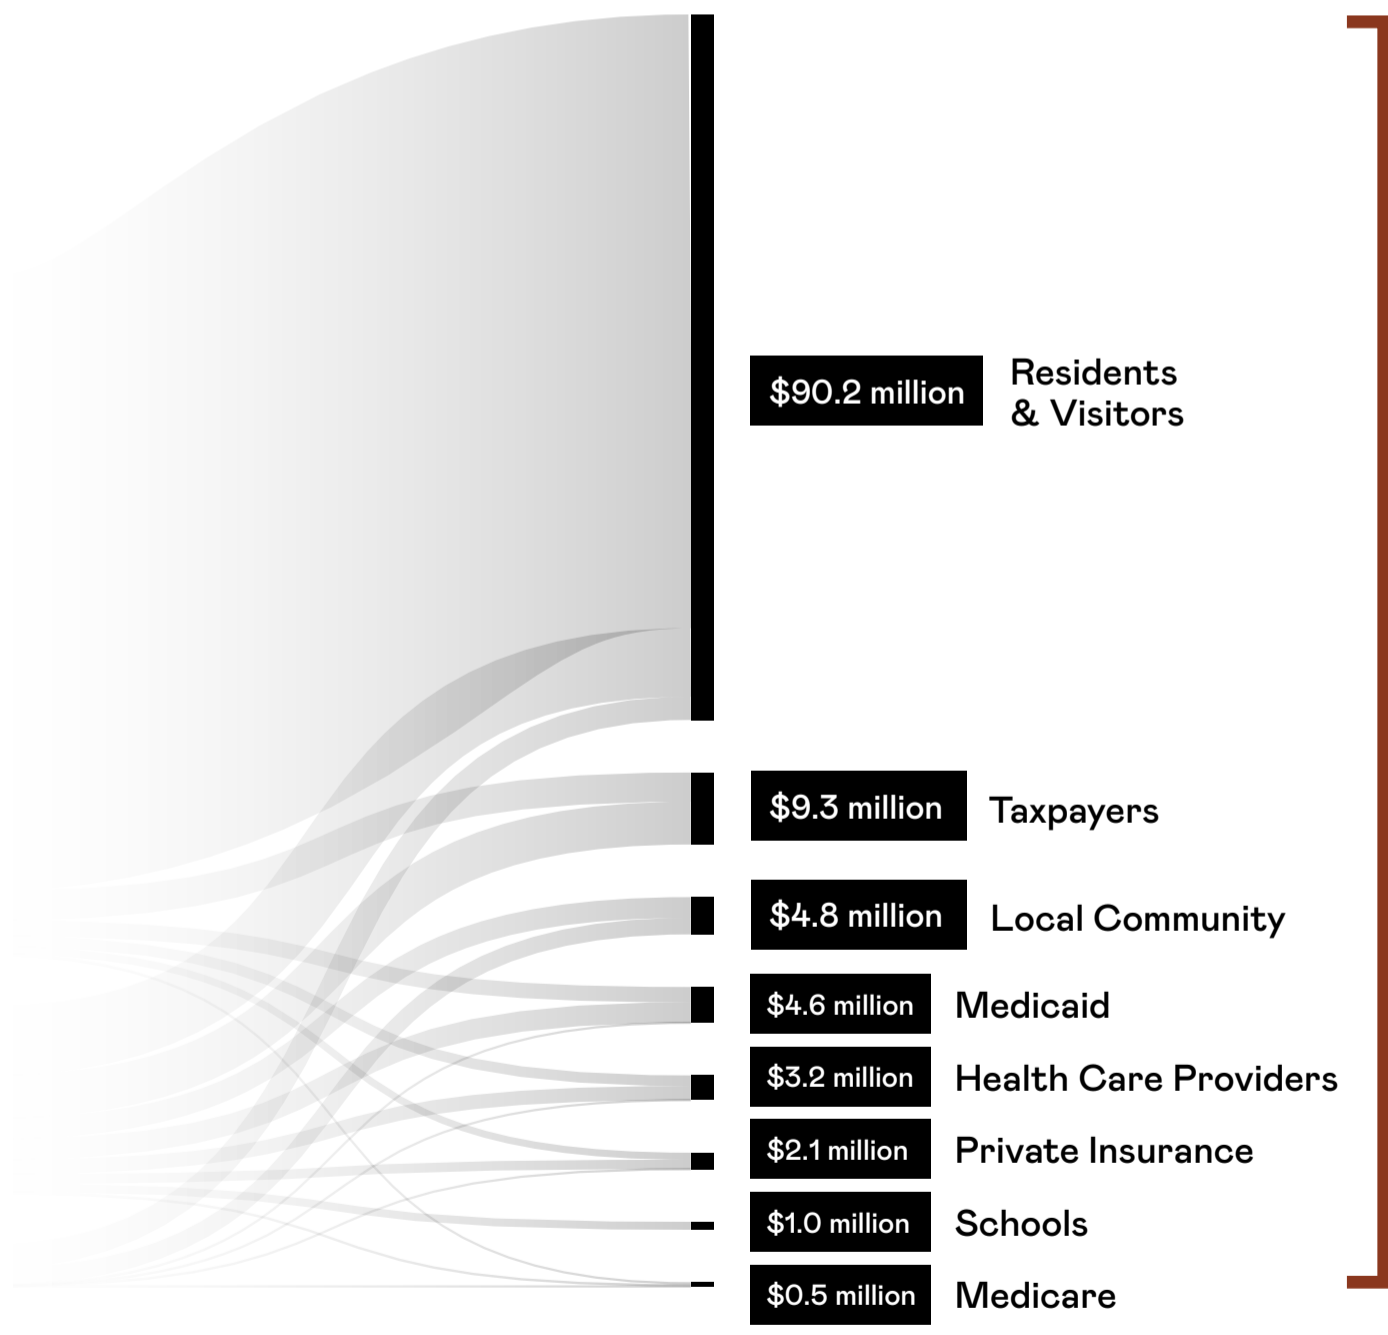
$90.2 million Residents & Visitors

$9.3 million Taxpayers

$4.8 million Local Community

$4.6 million Medicaid

$3.2 million Health Care Providers

$2.1 million Private Insurance

$1.0 million Schools

$0.5 million Medicare